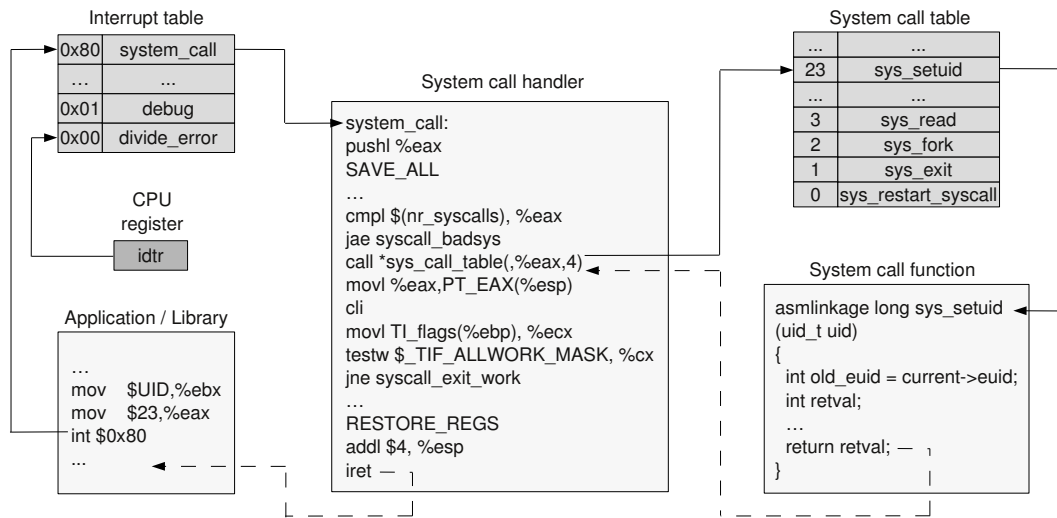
Interrupt table

| 0x80 | system_call |
|---|---|
| … | ... |
| 0x01 | debug |
| 0x00 | divide_error |

CPU register

idtr

Application / Library

…
mov $UID,%ebx
mov $23,%eax
int $0x80
...

System call handler

system_call:
pushl %eax
SAVE_ALL
…
cmpl $(nr_syscalls), %eax
jae syscall_badsys
call *sys_call_table(,%eax,4)
movl %eax,PT_EAX(%esp)
cli
movl TI_flags(%ebp), %ecx
testw $_TIF_ALLWORK_MASK, %cx
jne syscall_exit_work
…
RESTORE_REGS
addl $4, %esp
iret

System call table

| ... | ... |
|---|---|
| 23 | sys_setuid |
| ... | ... |
| 3 | sys_read |
| 2 | sys_fork |
| 1 | sys_exit |
| 0 | sys_restart_syscall |

System call function

asmlinkage long sys_setuid (uid_t uid)
{
int old_euid = current->euid;
int retval;
…
return retval;
}